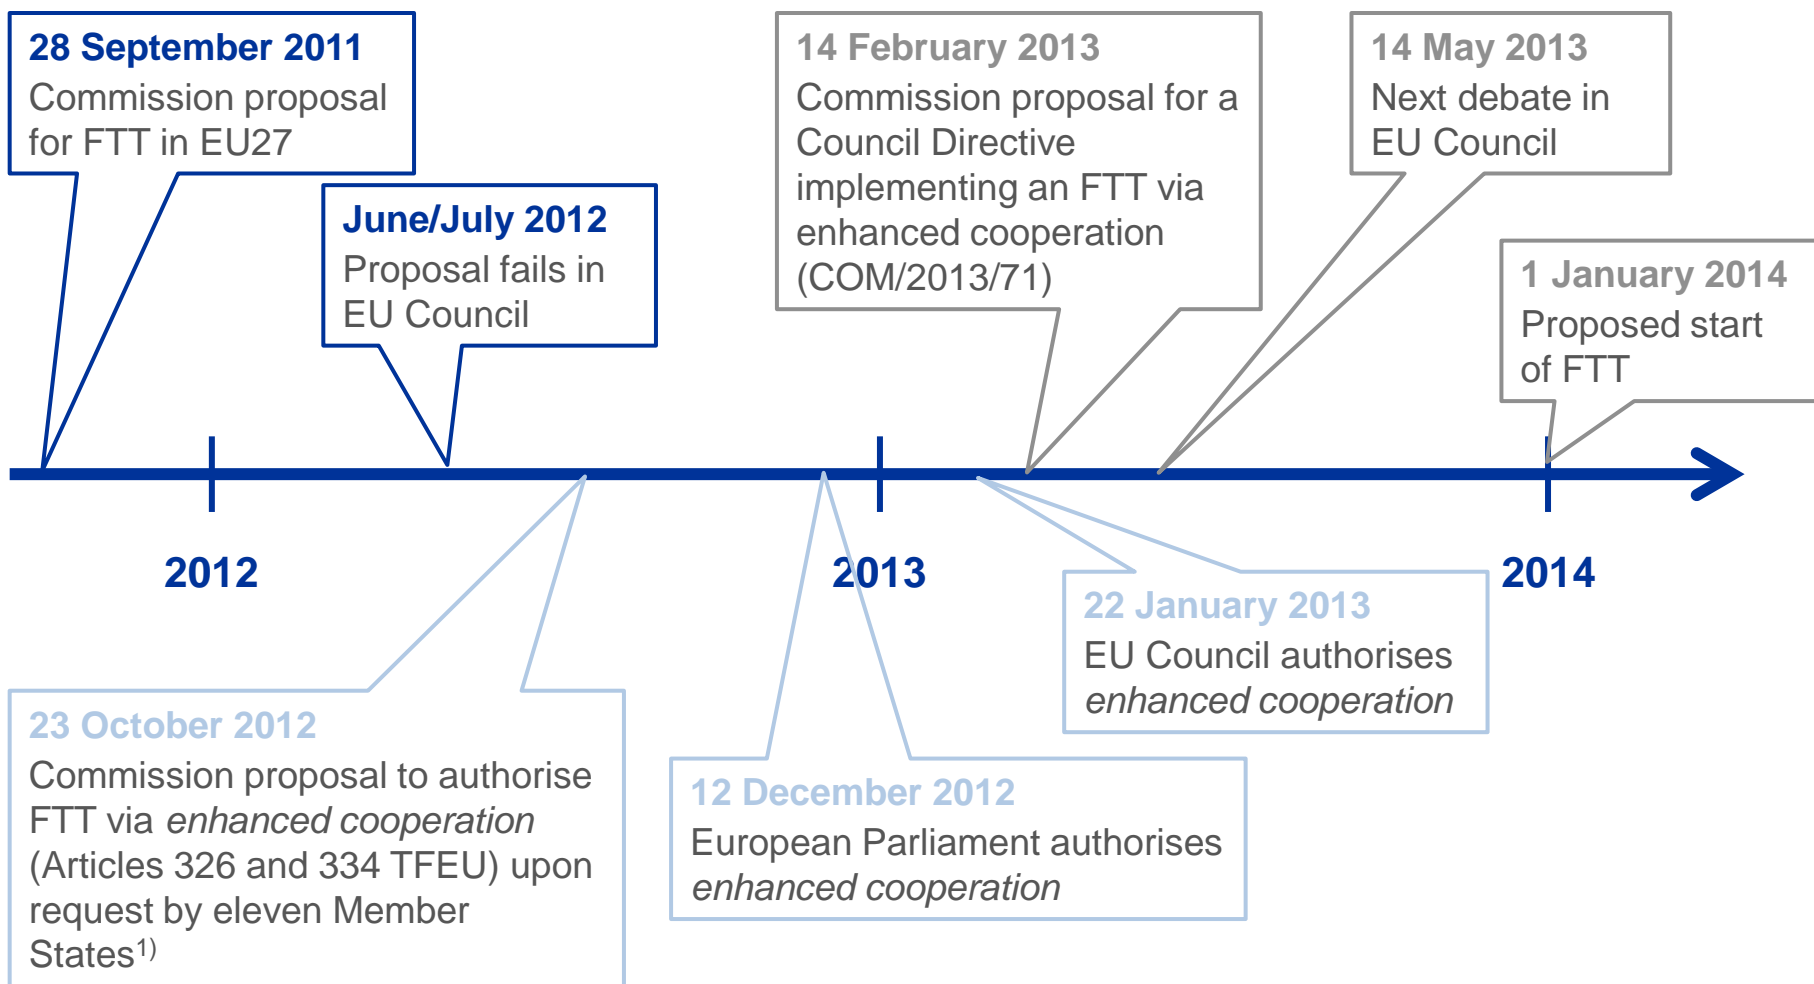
28 September 2011
Commission proposal for FTT in EU27

June/July 2012
Proposal fails in EU Council

14 February 2013
Commission proposal for a Council Directive implementing an FTT via enhanced cooperation (COM/2013/71)

14 May 2013
Next debate in EU Council

1 January 2014
Proposed start of FTT

2012

2013

2014

23 October 2012
Commission proposal to authorise FTT via *enhanced cooperation* (Articles 326 and 334 TFEU) upon request by eleven Member States$^{1)}$

12 December 2012
European Parliament authorises *enhanced cooperation*

22 January 2013
EU Council authorises *enhanced cooperation*